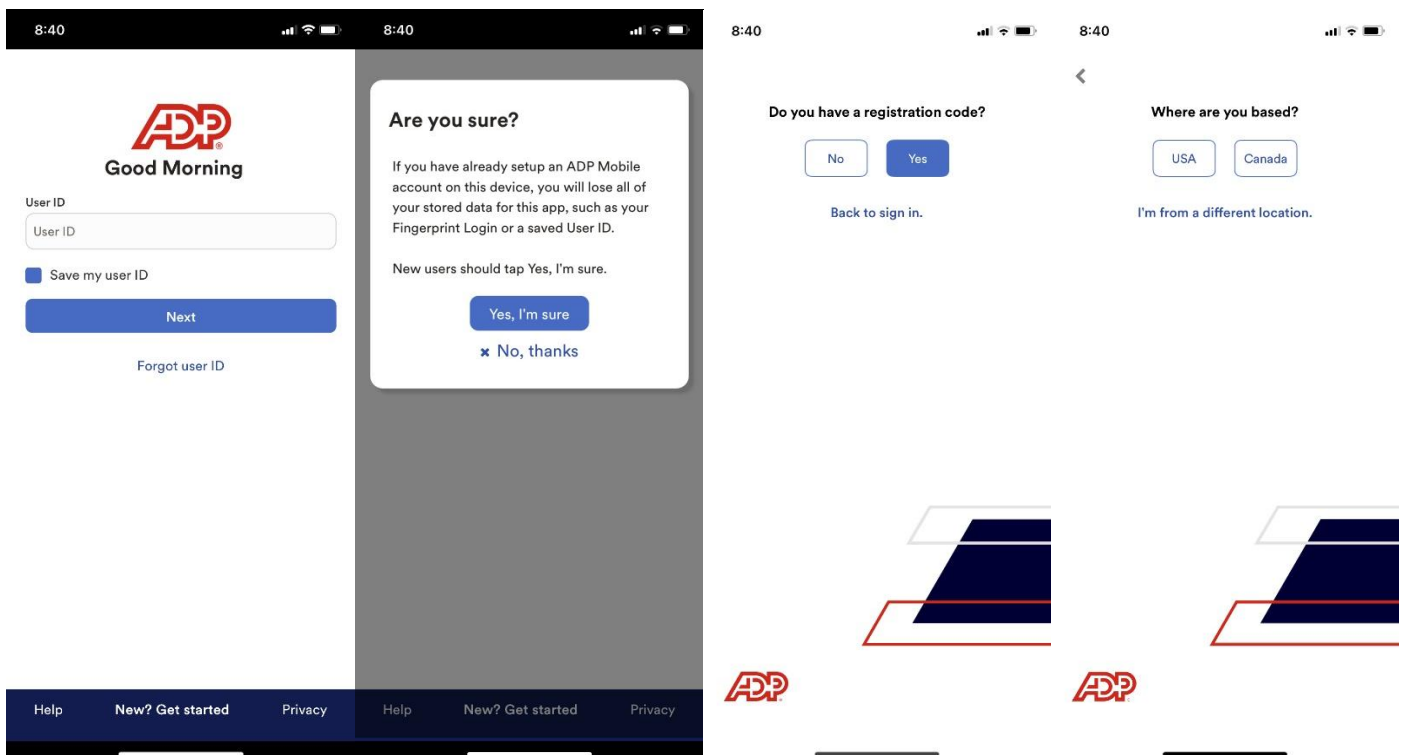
8:40

ADP

Good Morning

User ID

User ID

Save my user ID

Next

Forgot user ID

Help New? Get started Privacy

8:40

Are you sure?

If you have already setup an ADP Mobile account on this device, you will lose all of your stored data for this app, such as your Fingerprint Login or a saved User ID.

New users should tap Yes, I'm sure.

Yes, I'm sure

× No, thanks

Help New? Get started Privacy

8:40

Do you have a registration code?

No Yes

Back to sign in.

ADP

8:40

Where are you based?

USA Canada

I'm from a different location.

ADP